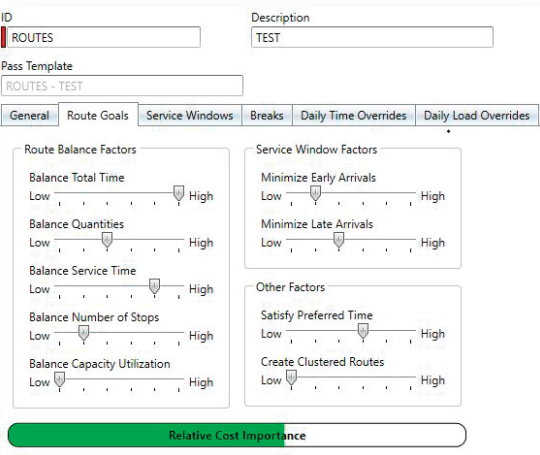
ID
ROUTES

Description
TEST

Pass Template
ROUTES - TEST

General | Route Goals | Service Windows | Breaks | Daily Time Overrides | Daily Load Overrides

Route Balance Factors

Balance Total Time
Low High

Balance Quantities
Low High

Balance Service Time
Low High

Balance Number of Stops
Low High

Balance Capacity Utilization
Low High

Service Window Factors

Minimize Early Arrivals
Low High

Minimize Late Arrivals
Low High

Other Factors

Satisfy Preferred Time
Low High

Create Clustered Routes
Low High

Relative Cost Importance